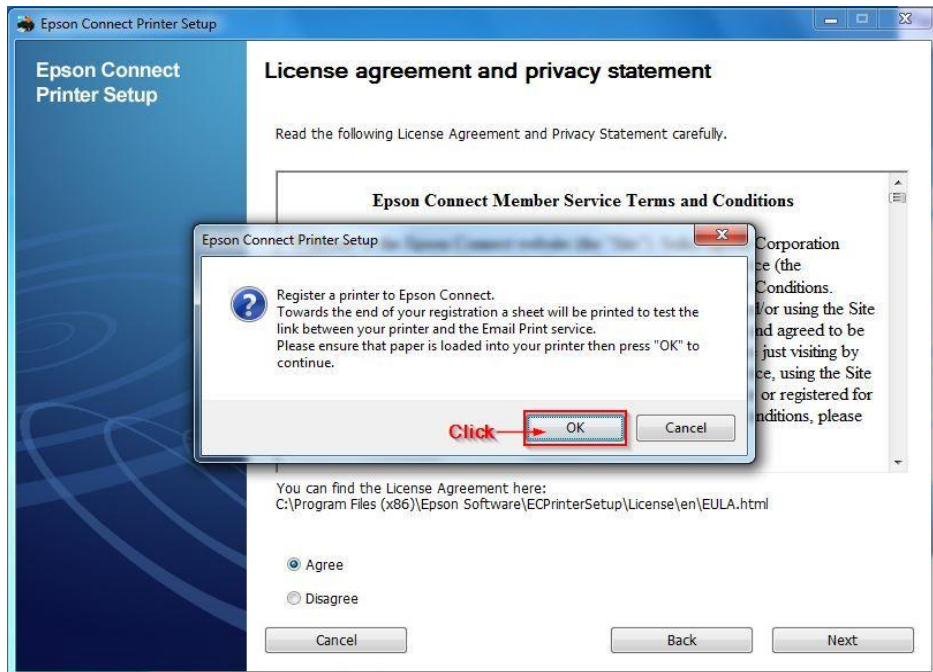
Epson Connect Printer Setup

Epson Connect Printer Setup

License agreement and privacy statement

Read the following License Agreement and Privacy Statement carefully.

Epson Connect Member Service Terms and Conditions

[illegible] Corporation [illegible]ce (the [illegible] Conditions. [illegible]/or using the Site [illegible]nd agreed to be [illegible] just visiting by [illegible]ce, using the Site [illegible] or registered for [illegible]nditions, please

Epson Connect Printer Setup

Register a printer to Epson Connect.
Towards the end of your registration a sheet will be printed to test the link between your printer and the Email Print service.
Please ensure that paper is loaded into your printer then press "OK" to continue.

Click

OK

Cancel

You can find the License Agreement here:
C:\Program Files (x86)\Epson Software\ECPrinterSetup\License\en\EULA.html

Agree

Disagree

Cancel

Back

Next